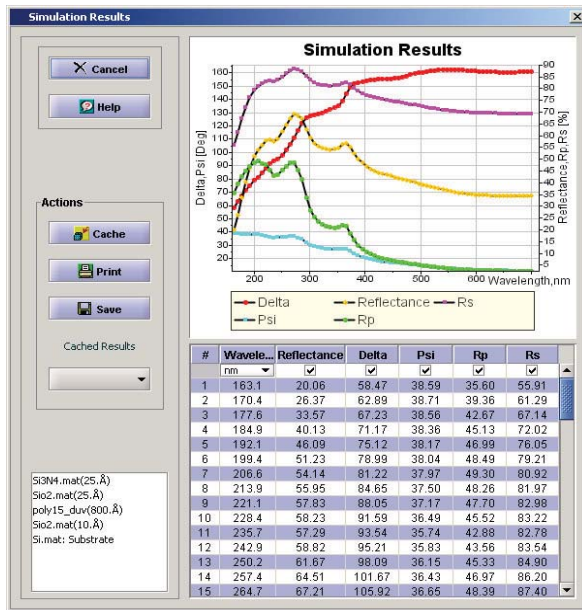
Simulation Results

Cancel

Help

Actions

Cache

Print

Save

Cached Results

Si3N4.mat(25.Å)
Sio2.mat(25.Å)
poly15_duv(800.Å)
Sio2.mat(10.Å)
Si.mat: Substrate

Simulation Results

Delta,Psi [Deg]

Reflectance,Rp,Rs [%]

160 150 140 130 120 110 100 90 80 70 60 50 40 30 20 10

90 85 80 75 70 65 60 55 50 45 40 35 30 25 20 15 10 5

200 300 400 500 600 Wavelength,nm

Delta
Reflectance
Rs
Psi
Rp

| # | Wavele... | Reflectance | Delta | Psi | Rp | Rs |
|---|---|---|---|---|---|---|
| | nm | ✔ | ✔ | ✔ | ✔ | ✔ |
| 1 | 163.1 | 20.06 | 58.47 | 38.59 | 35.60 | 55.91 |
| 2 | 170.4 | 26.37 | 62.89 | 38.71 | 39.36 | 61.29 |
| 3 | 177.6 | 33.57 | 67.23 | 38.56 | 42.67 | 67.14 |
| 4 | 184.9 | 40.13 | 71.17 | 38.36 | 45.13 | 72.02 |
| 5 | 192.1 | 46.09 | 75.12 | 38.17 | 46.99 | 76.05 |
| 6 | 199.4 | 51.23 | 78.99 | 38.04 | 48.49 | 79.21 |
| 7 | 206.6 | 54.14 | 81.22 | 37.97 | 49.30 | 80.92 |
| 8 | 213.9 | 55.95 | 84.65 | 37.50 | 48.26 | 81.97 |
| 9 | 221.1 | 57.83 | 88.05 | 37.17 | 47.70 | 82.98 |
| 10 | 228.4 | 58.23 | 91.59 | 36.49 | 45.52 | 83.22 |
| 11 | 235.7 | 57.29 | 93.54 | 35.74 | 42.88 | 82.78 |
| 12 | 242.9 | 58.82 | 95.21 | 35.83 | 43.56 | 83.54 |
| 13 | 250.2 | 61.67 | 98.09 | 36.15 | 45.33 | 84.90 |
| 14 | 257.4 | 64.51 | 101.67 | 36.43 | 46.97 | 86.20 |
| 15 | 264.7 | 67.21 | 105.92 | 36.65 | 48.39 | 87.40 |